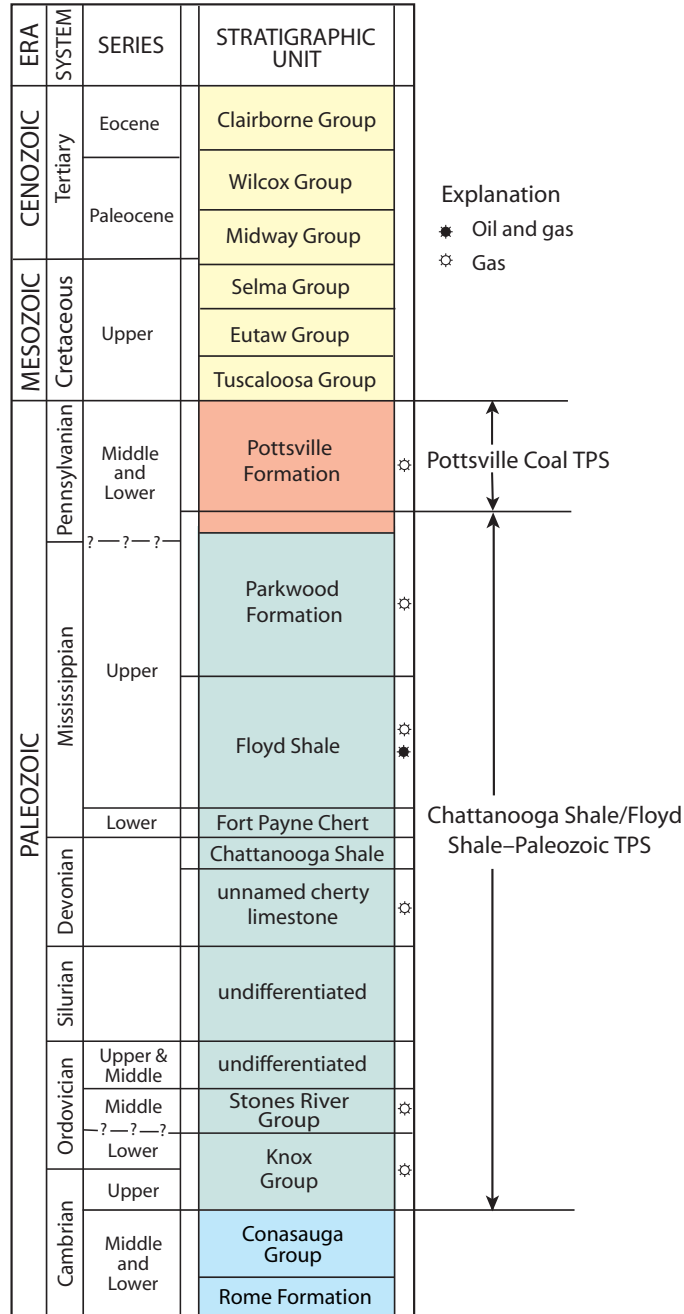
| ERA | SYSTEM | SERIES | STRATIGRAPHIC UNIT |
|---|---|---|---|
| CENOZOIC | Tertiary | Eocene | Clairborne Group |
| | | Paleocene | Wilcox Group |
| | | | Midway Group |
| MESOZOIC | Cretaceous | Upper | Selma Group |
| | | | Eutaw Group |
| | | | Tuscaloosa Group |
| PALEOZOIC | Pennsylvanian | Middle and Lower | Pottsville Formation |
| | Mississippian | Upper | Parkwood Formation |
| | | | Floyd Shale |
| | | Lower | Fort Payne Chert |
| | Devonian | | Chattanooga Shale |
| | | | unnamed cherty limestone |
| | Silurian | | undifferentiated |
| | Ordovician | Upper & Middle | undifferentiated |
| | | Middle | Stones River Group |
| | | Lower | Knox Group |
| | Cambrian | Upper | |
| | | Middle and Lower | Conasauga Group |
| | | | Rome Formation |

? — ? — ?

—?—?—?

Explanation
Oil and gas
Gas

Pottsville Coal TPS

Chattanooga Shale/Floyd Shale–Paleozoic TPS